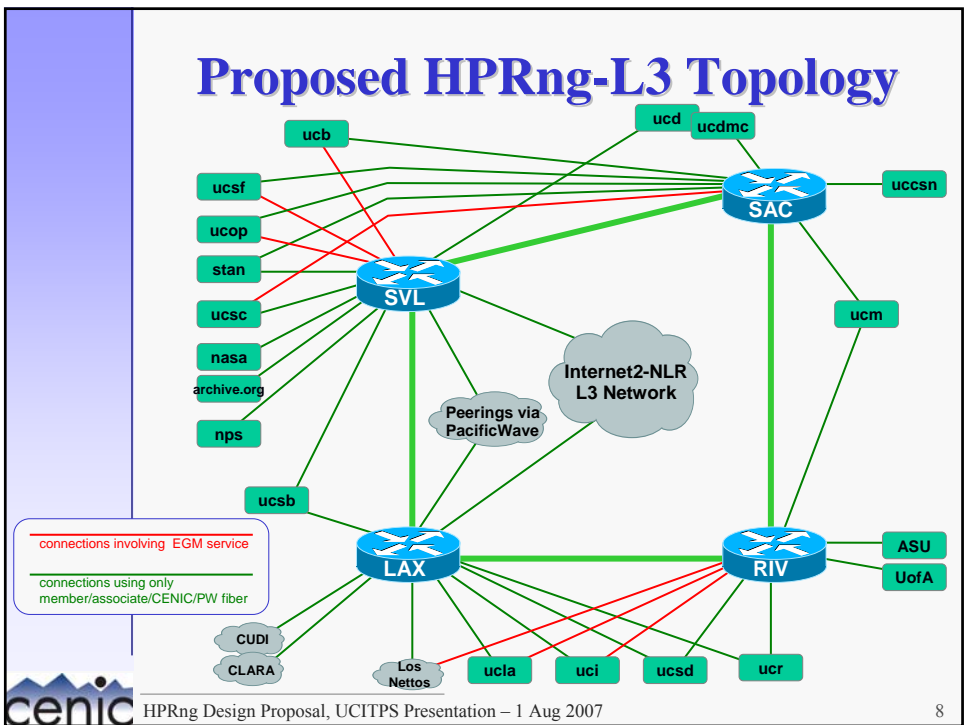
Proposed HPRng-L3 Topology

ucb
ucd
ucdmc
ucsf
uccsn
SAC
ucop
stan
SVL
ucsc
ucm
nasa
Internet2-NLR L3 Network
archive.org
Peerings via PacificWave
nps
ucsb
connections involving EGM service
connections using only member/associate/CENIC/PW fiber
LAX
RIV
ASU
UofA
CUDI
CLARA
Los Nettos
ucla
uci
ucsd
ucr

cenic
HPRng Design Proposal, UCITPS Presentation – 1 Aug 2007
8